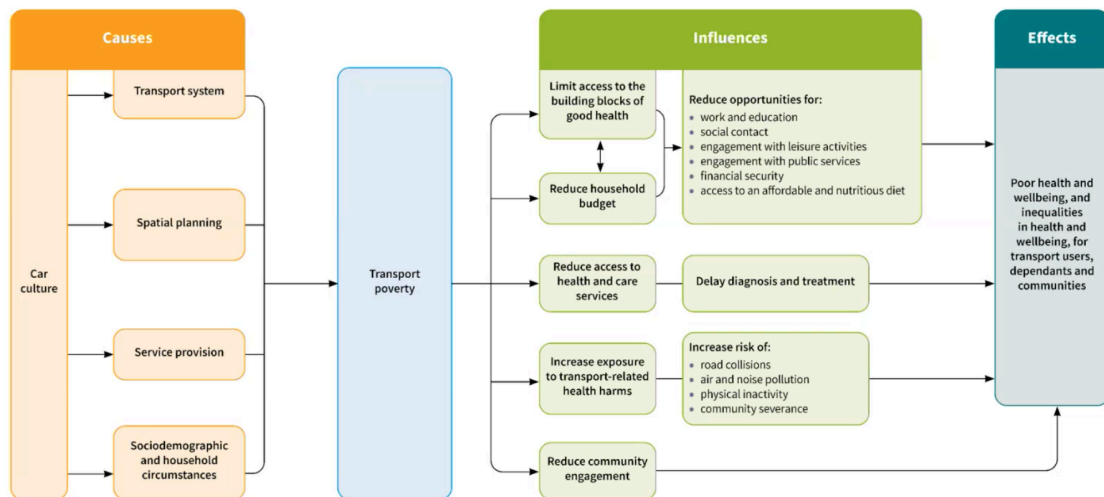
Causes

Car culture

Transport system

Spatial planning

Service provision

Sociodemographic and household circumstances

Transport poverty

Influences

Limit access to the building blocks of good health

Reduce household budget

Reduce opportunities for:
- work and education
- social contact
- engagement with leisure activities
- engagement with public services
- financial security
- access to an affordable and nutritious diet

Reduce access to health and care services

Delay diagnosis and treatment

Increase exposure to transport-related health harms

Increase risk of:
- road collisions
- air and noise pollution
- physical inactivity
- community severance

Reduce community engagement

Effects

Poor health and wellbeing, and inequalities in health and wellbeing, for transport users, dependants and communities